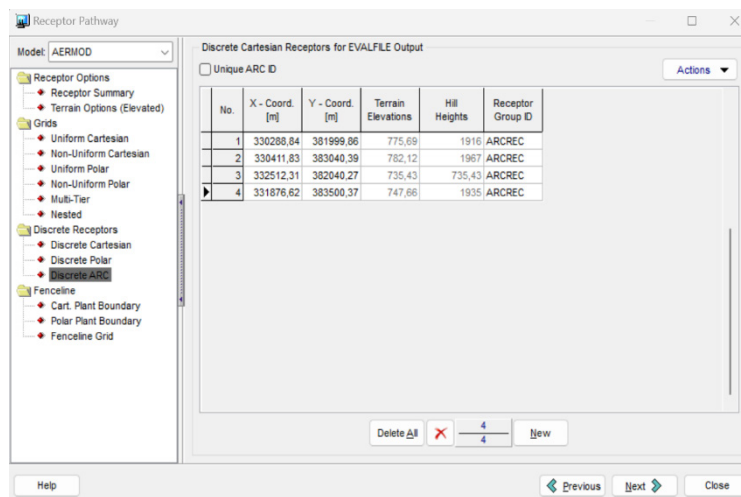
Receptor Pathway

Model: AERMOD

Receptor Options
Receptor Summary
Terrain Options (Elevated)
Grids
Uniform Cartesian
Non-Uniform Cartesian
Uniform Polar
Non-Uniform Polar
Multi-Tier
Nested
Discrete Receptors
Discrete Cartesian
Discrete Polar
Discrete ARC
Fenceline
Cart. Plant Boundary
Polar Plant Boundary
Fenceline Grid

Discrete Cartesian Receptors for EVALFILE Output

Unique ARC ID

Actions

| No. | X - Coord. [m] | Y - Coord. [m] | Terrain Elevations | Hill Heights | Receptor Group ID |
|---|---|---|---|---|---|
| 1 | 330288,84 | 381999,86 | 775,69 | 1916 | ARCREC |
| 2 | 330411,83 | 383040,39 | 782,12 | 1967 | ARCREC |
| 3 | 332512,31 | 382040,27 | 735,43 | 735,43 | ARCREC |
| 4 | 331876,62 | 383500,37 | 747,66 | 1935 | ARCREC |

Delete All
4
4
New

Help
Previous
Next
Close